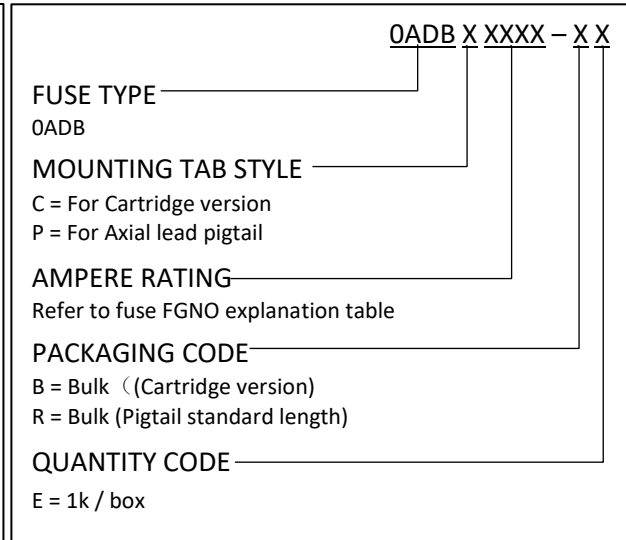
0ADB X XXXX – X X

FUSE TYPE
0ADB

MOUNTING TAB STYLE
C = For Cartridge version
P = For Axial lead pigtail

AMPERE RATING
Refer to fuse FGNO explanation table

PACKAGING CODE
B = Bulk（(Cartridge version)
R = Bulk (Pigtail standard length)

QUANTITY CODE
E = 1k / box